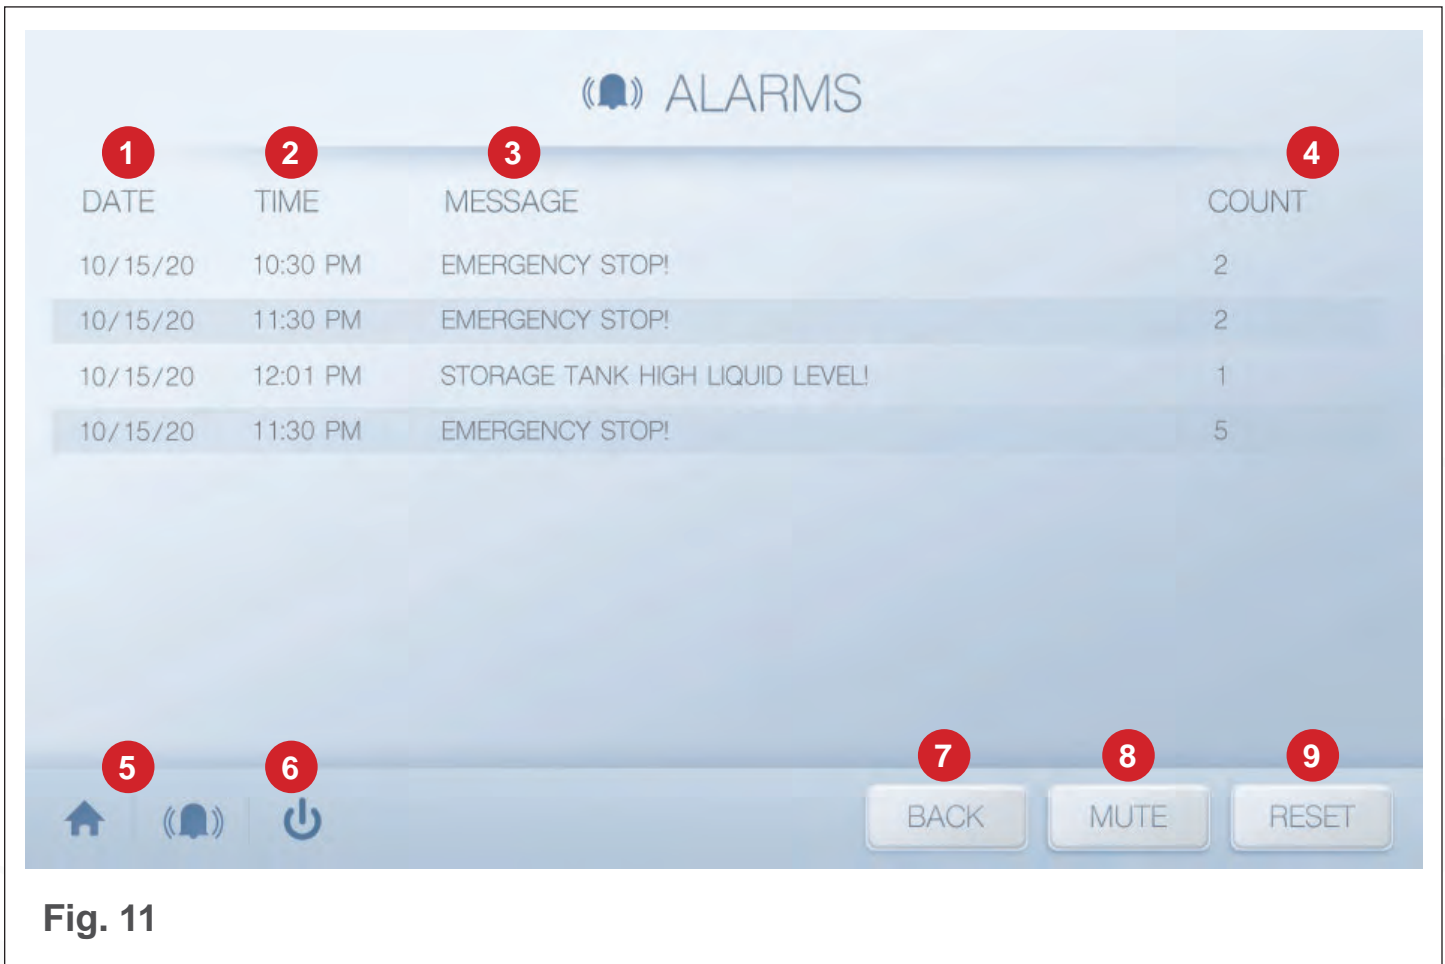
ALARMS

| 1 DATE | 2 TIME | 3 MESSAGE | 4 COUNT |
|---|---|---|---|
| 10/15/20 | 10:30 PM | EMERGENCY STOP! | 2 |
| 10/15/20 | 11:30 PM | EMERGENCY STOP! | 2 |
| 10/15/20 | 12:01 PM | STORAGE TANK HIGH LIQUID LEVEL! | 1 |
| 10/15/20 | 11:30 PM | EMERGENCY STOP! | 5 |

5 6 7 8 9

BACK MUTE RESET

Fig. 11